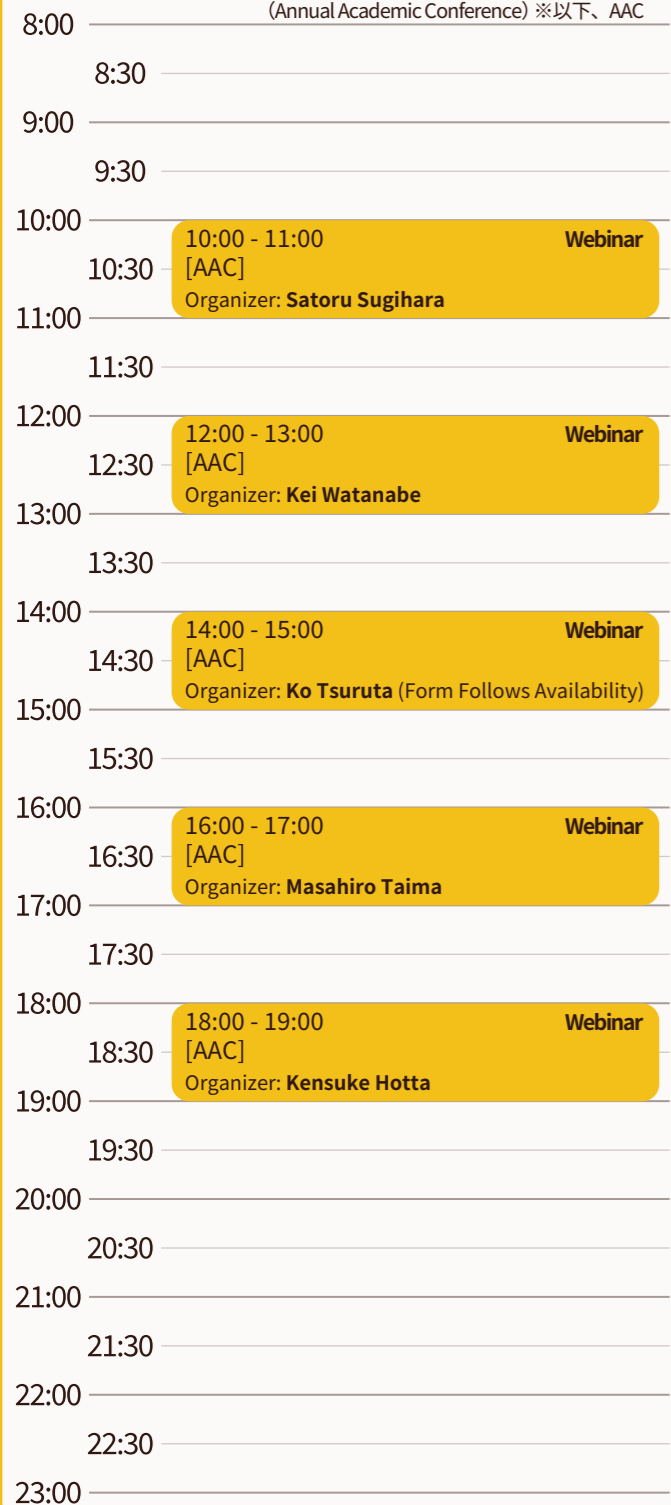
(Annual Academic Conference) ※以下、AAC

8:00
8:30
9:00
9:30
10:00

10:00 - 11:00 Webinar
[AAC]
Organizer: **Satoru Sugihara**

10:30
11:00
11:30
12:00

12:00 - 13:00 Webinar
[AAC]
Organizer: **Kei Watanabe**

12:30
13:00
13:30
14:00

14:00 - 15:00 Webinar
[AAC]
Organizer: **Ko Tsuruta** (Form Follows Availability)

14:30
15:00
15:30
16:00

16:00 - 17:00 Webinar
[AAC]
Organizer: **Masahiro Taima**

16:30
17:00
17:30
18:00

18:00 - 19:00 Webinar
[AAC]
Organizer: **Kensuke Hotta**

18:30
19:00
19:30
20:00
20:30
21:00
21:30
22:00
22:30
23:00